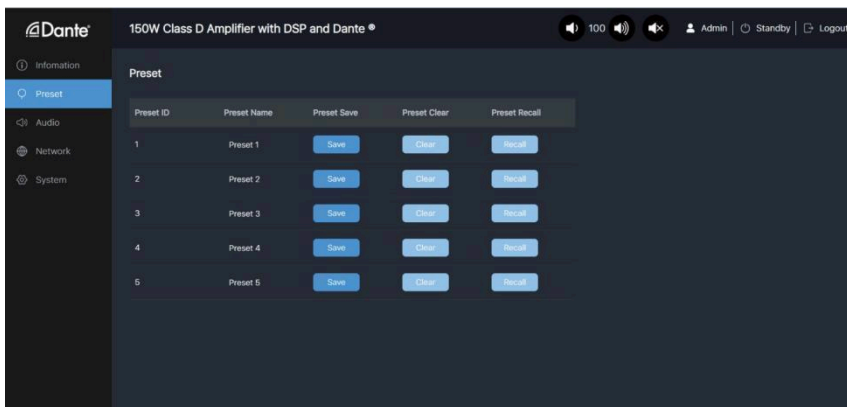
Dante

150W Class D Amplifier with DSP and Dante ®

100

Admin | Standby | Logout

Infomation

Preset

Audio

Network

System

Preset

| Preset ID | Preset Name | Preset Save | Preset Clear | Preset Recall |
|---|---|---|---|---|
| 1 | Preset 1 | Save | Clear | Recall |
| 2 | Preset 2 | Save | Clear | Recall |
| 3 | Preset 3 | Save | Clear | Recall |
| 4 | Preset 4 | Save | Clear | Recall |
| 5 | Preset 5 | Save | Clear | Recall |